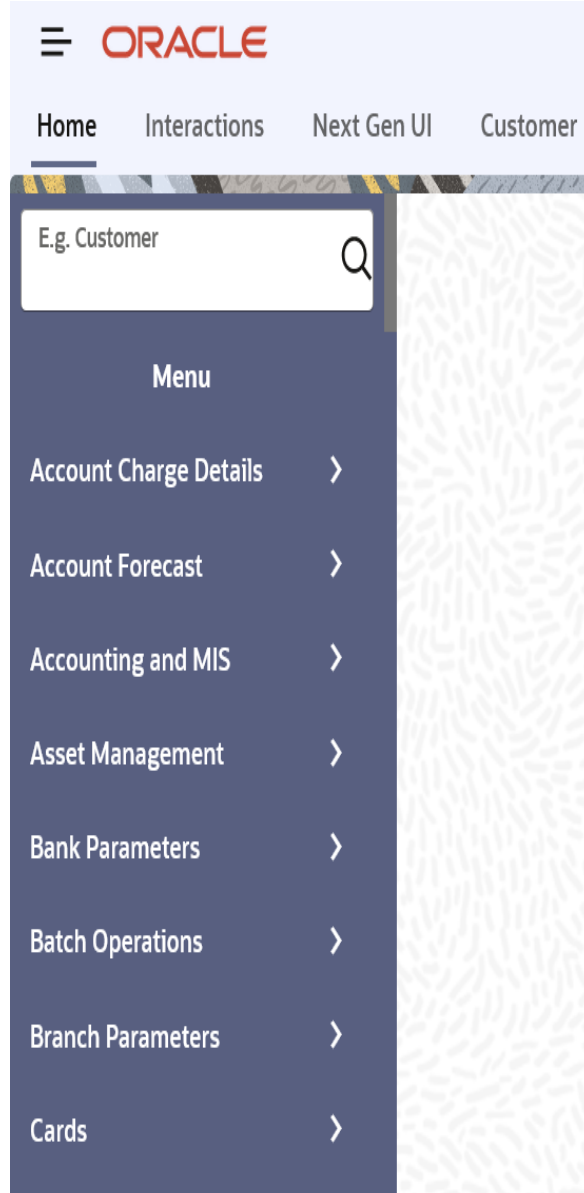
ORACLE

Home Interactions Next Gen UI Customer

E.g. Customer

Menu

Account Charge Details

Account Forecast

Accounting and MIS

Asset Management

Bank Parameters

Batch Operations

Branch Parameters

Cards